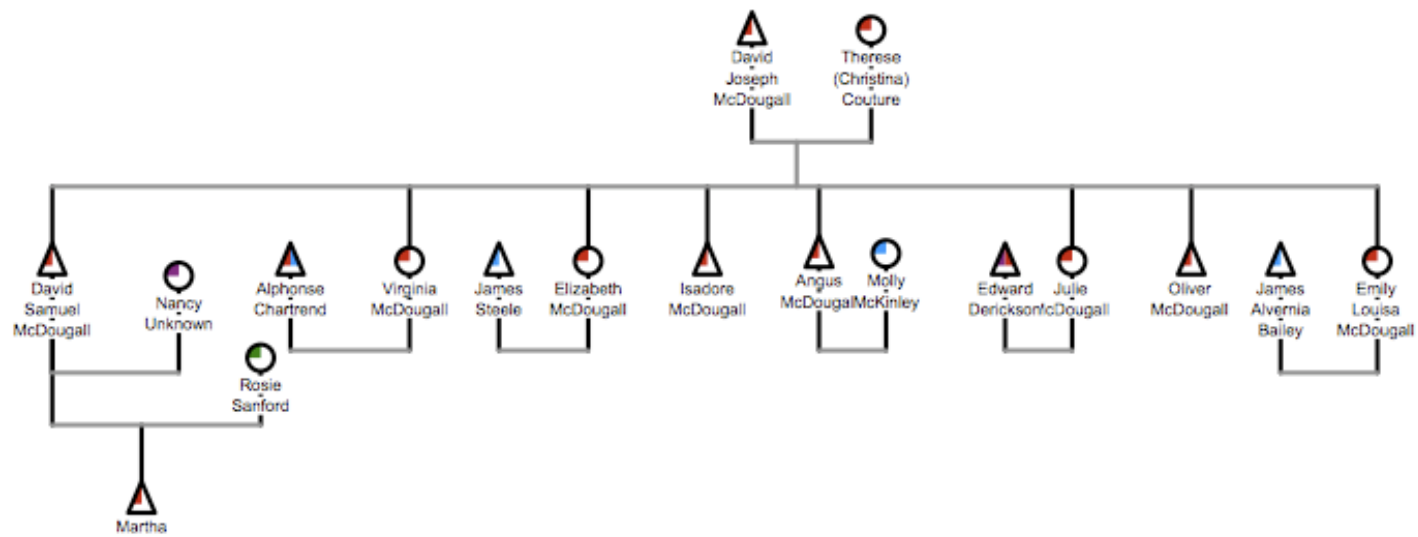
David Joseph McDougall

Therese (Christina) Couture

David Samuel McDougall

Nancy Unknown

Alphonse Chartrend

Virginia McDougall

James Steele

Elizabeth McDougall

Isadore McDougall

Angus McDougall

Molly McKinley

Edward Derickson

Julie McDougall

Oliver McDougall

James Alvernia Bailey

Emily Louisa McDougall

Rosie Sanford

Martha